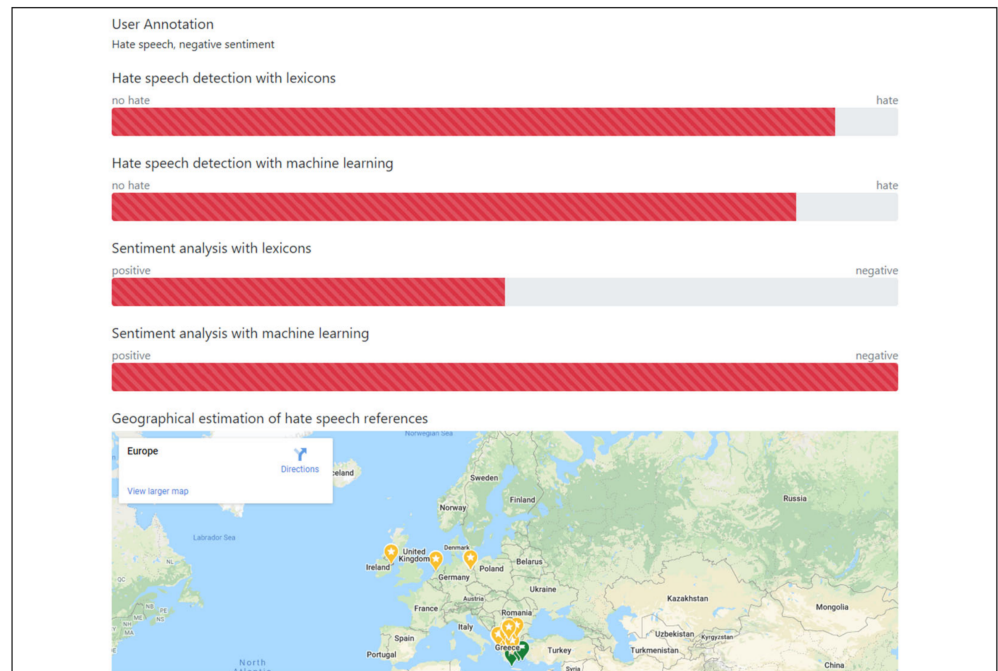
User Annotation
Hate speech, negative sentiment

Hate speech detection with lexicons
no hate hate

Hate speech detection with machine learning
no hate hate

Sentiment analysis with lexicons
positive negative

Sentiment analysis with machine learning
positive negative

Geographical estimation of hate speech references

Europe
Directions
View larger map

Norwegian Sea
celand
Sweden
Finland
Russia
Norway
Labrador Sea
United Kingdom
Denmark
Ireland
Belarus
Poland
Germany
Ukraine
Kazakhstan
France
Austria
Romania
Mongolia
Italy
Uzbekistan
Kyrgyzstan
Spain
Greece
Turkey
Turkmenistan
Portugal
North
Syria
China